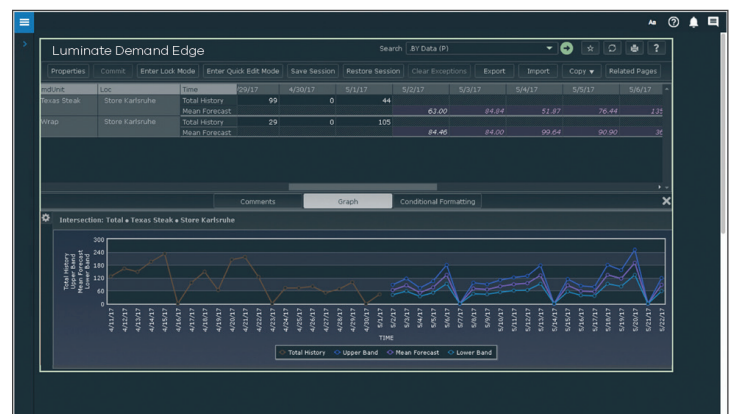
Aa

Luminate Demand Edge

Search .BY Data (P)

Properties Commit Enter Lock Mode Enter Quick Edit Mode Save Session Restore Session Clear Exceptions Export Import Copy ▾ Related Pages

| mdUnit | Loc | Time | /29/17 | 4/30/17 | 5/1/17 | 5/2/17 | 5/3/17 | 5/4/17 | 5/5/17 | 5/6/17 |
|---|---|---|---|---|---|---|---|---|---|---|
| Texas Steak | Store Karlsruhe | Total History | 99 | 0 | 44 | | | | | |
| | | Mean Forecast | | | | 63.00 | 84.84 | 51.87 | 76.44 | 13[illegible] |
| Wrap | Store Karlsruhe | Total History | 29 | 0 | 105 | | | | | |
| | | Mean Forecast | | | | 84.46 | 84.00 | 99.64 | 90.90 | 3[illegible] |

Comments Graph Conditional Formatting

Intersection: Total ◆ Texas Steak ◆ Store Karlsruhe

Total History
Upper Band
Mean Forecast
Lower Band

300 240 180 120 60 0

4/11/17 4/12/17 4/13/17 4/14/17 4/15/17 4/16/17 4/17/17 4/18/17 4/19/17 4/20/17 4/21/17 4/22/17 4/23/17 4/24/17 4/25/17 4/26/17 4/27/17 4/28/17 4/29/17 4/30/17 5/1/17 5/2/17 5/3/17 5/4/17 5/5/17 5/6/17 5/7/17 5/8/17 5/9/17 5/10/17 5/11/17 5/12/17 5/13/17 5/14/17 5/15/17 5/16/17 5/17/17 5/18/17 5/19/17 5/20/17 5/21/17 5/22/17

TIME

Total History Upper Band Mean Forecast Lower Band